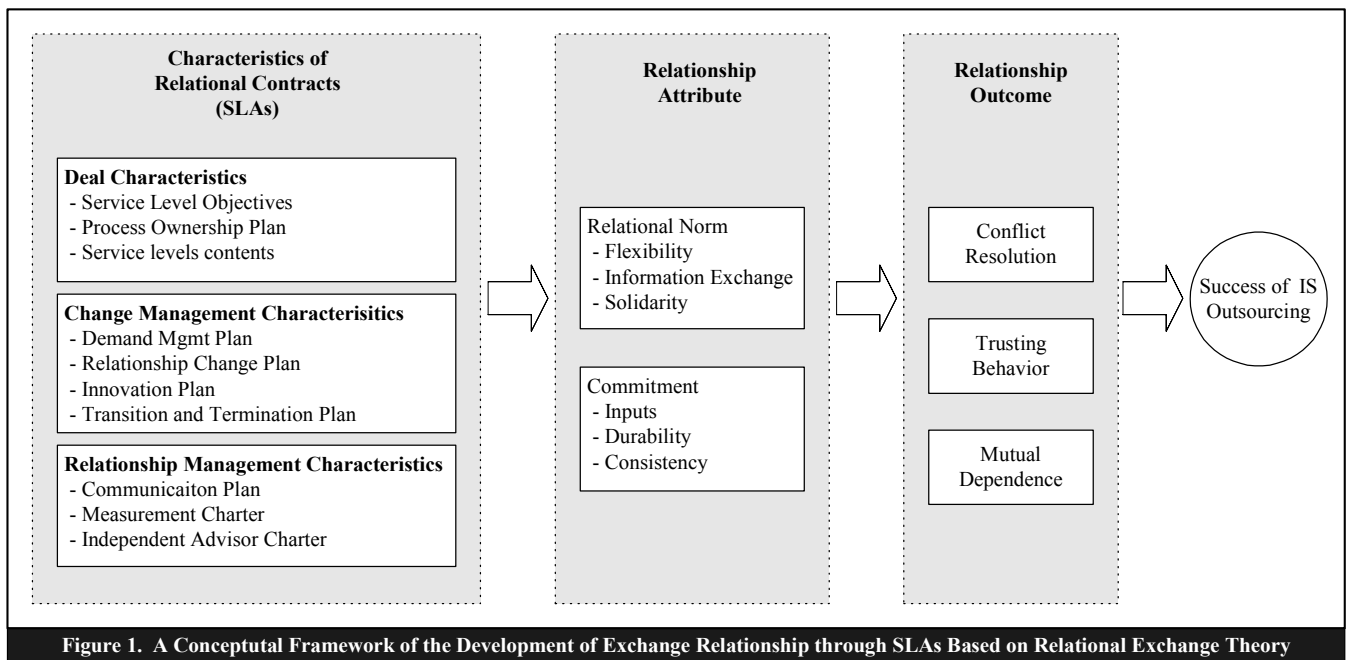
Characteristics of Relational Contracts (SLAs)

Deal Characteristics
- Service Level Objectives
- Process Ownership Plan
- Service levels contents

Change Management Characterisitics
- Demand Mgmt Plan
- Relationship Change Plan
- Innovation Plan
- Transition and Termination Plan

Relationship Management Characteristics
- Communicaiton Plan
- Measurement Charter
- Independent Advisor Charter

Relationship Attribute

Relational Norm
- Flexibility
- Information Exchange
- Solidarity

Commitment
- Inputs
- Durability
- Consistency

Relationship Outcome

Conflict Resolution

Trusting Behavior

Mutual Dependence

Success of IS Outsourcing

Figure 1. A Conceptutal Framework of the Development of Exchange Relationship through SLAs Based on Relational Exchange Theory